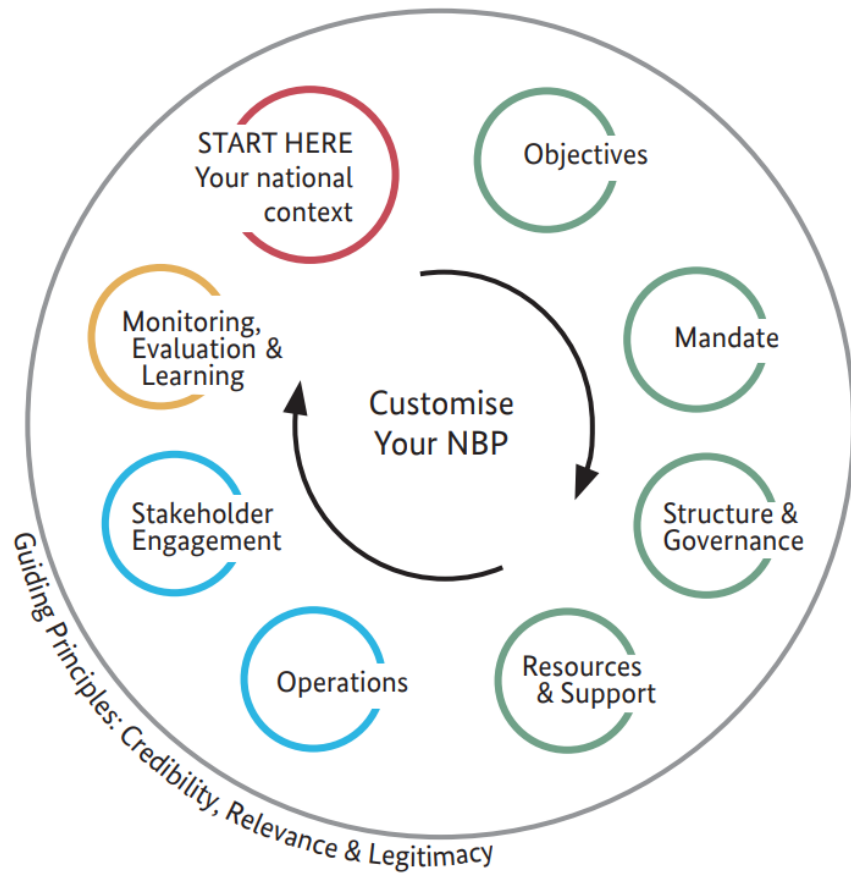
START HERE
Your national context

Objectives

Mandate

Structure & Governance

Resources & Support

Operations

Stakeholder Engagement

Monitoring, Evaluation & Learning

Customise Your NBP

Guiding Principles: Credibility, Relevance & Legitimacy